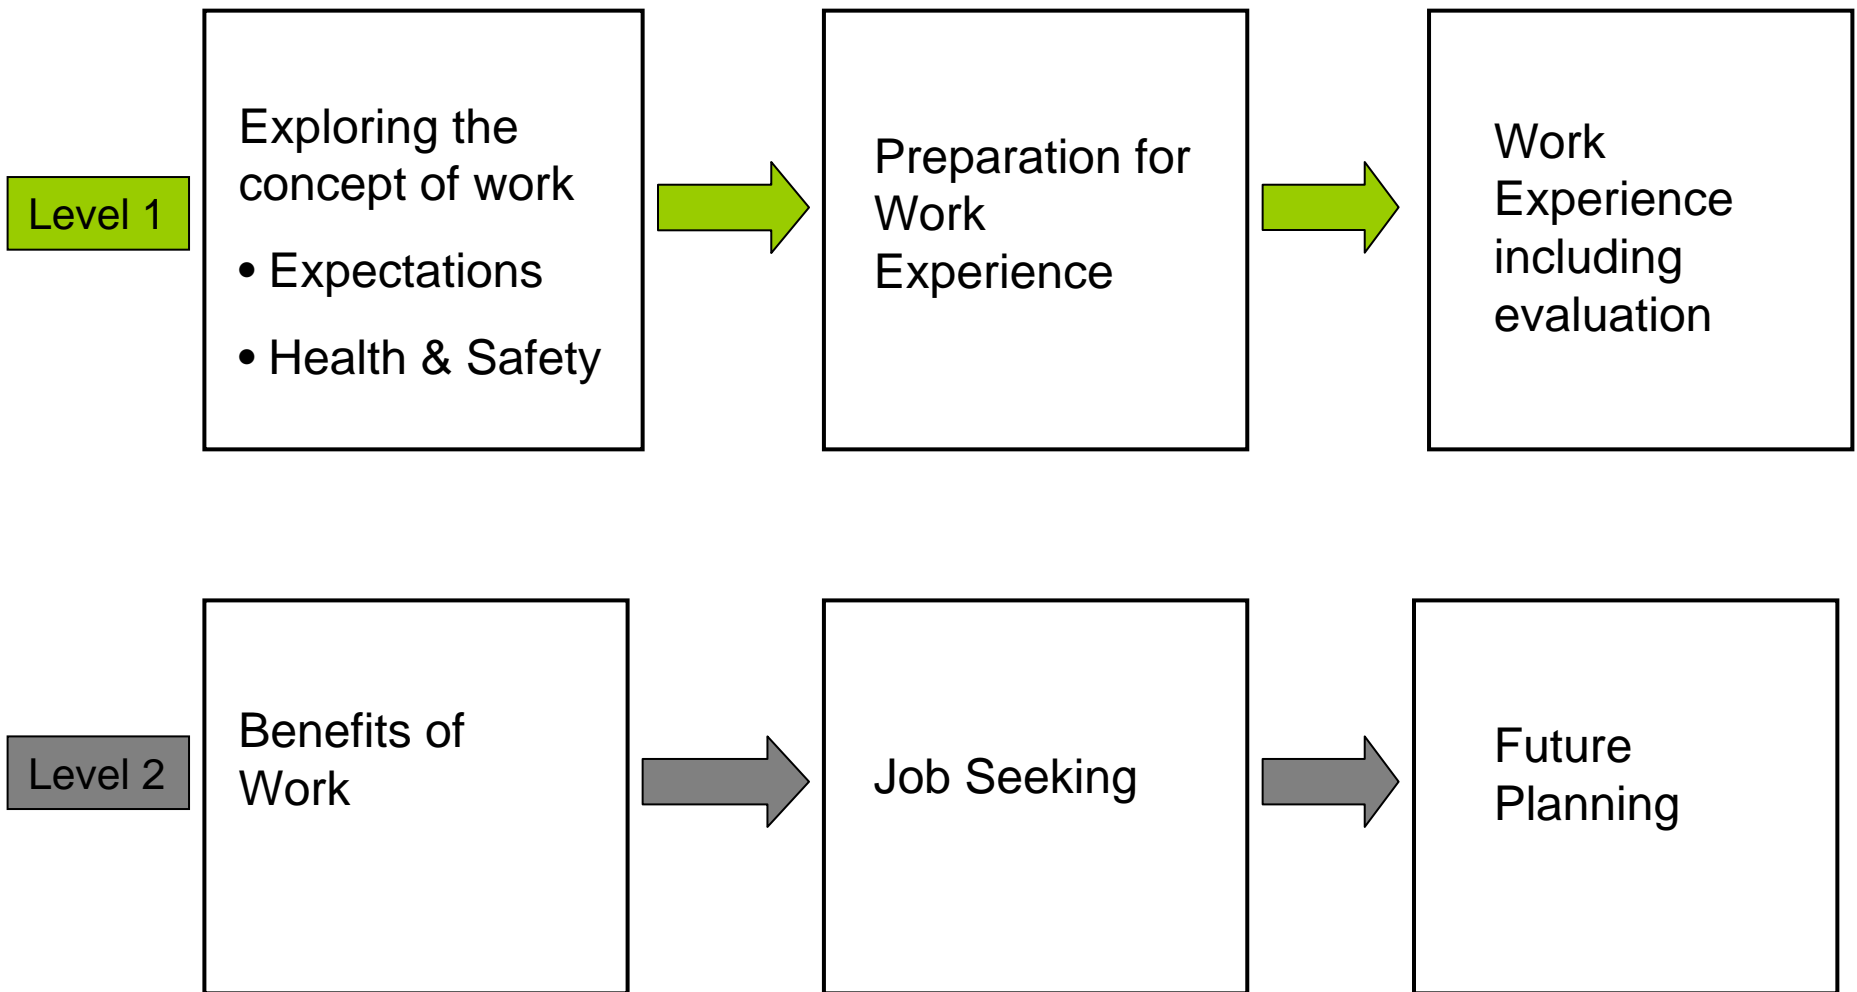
Level 1

Exploring the concept of work

• Expectations

• Health & Safety

Preparation for Work Experience

Work Experience including evaluation

Level 2

Benefits of Work

Job Seeking

Future Planning